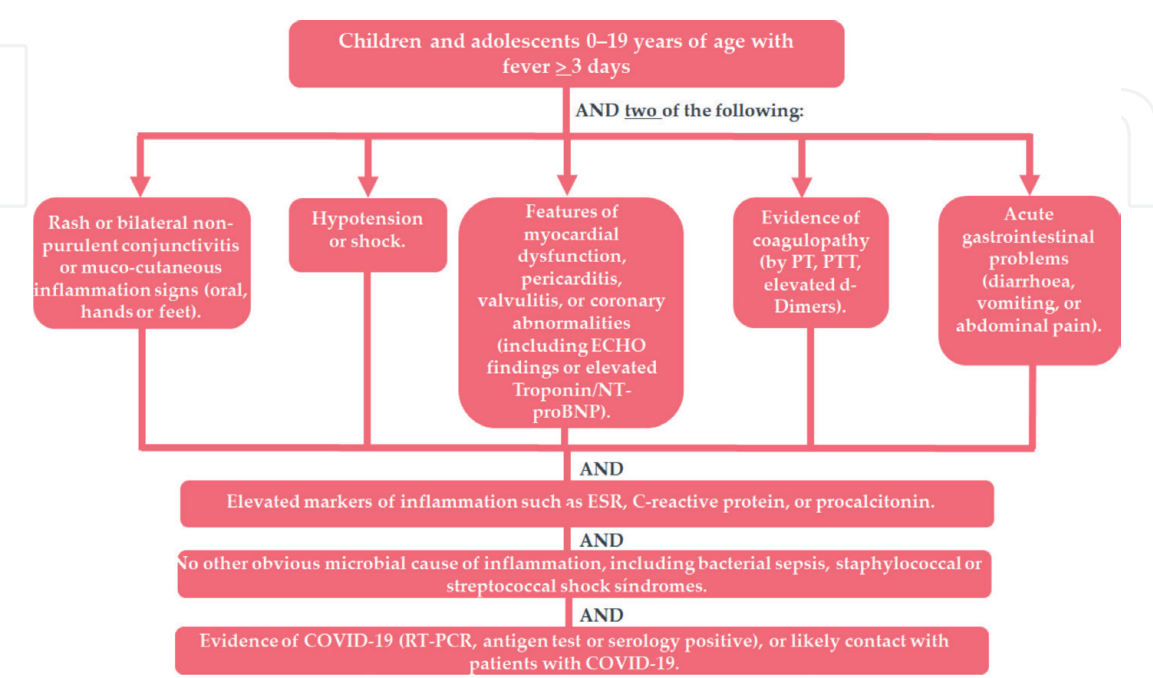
Children and adolescents 0–19 years of age with fever $\geq$3 days

AND two of the following:

Rash or bilateral non-purulent conjunctivitis or muco-cutaneous inflammation signs (oral, hands or feet).

Hypotension or shock.

Features of myocardial dysfunction, pericarditis, valvulitis, or coronary abnormalities (including ECHO findings or elevated Troponin/NT-proBNP).

Evidence of coagulopathy (by PT, PTT, elevated d-Dimers).

Acute gastrointestinal problems (diarrhoea, vomiting, or abdominal pain).

AND

Elevated markers of inflammation such as ESR, C-reactive protein, or procalcitonin.

AND

No other obvious microbial cause of inflammation, including bacterial sepsis, staphylococcal or streptococcal shock sindromes.

AND

Evidence of COVID-19 (RT-PCR, antigen test or serology positive), or likely contact with patients with COVID-19.